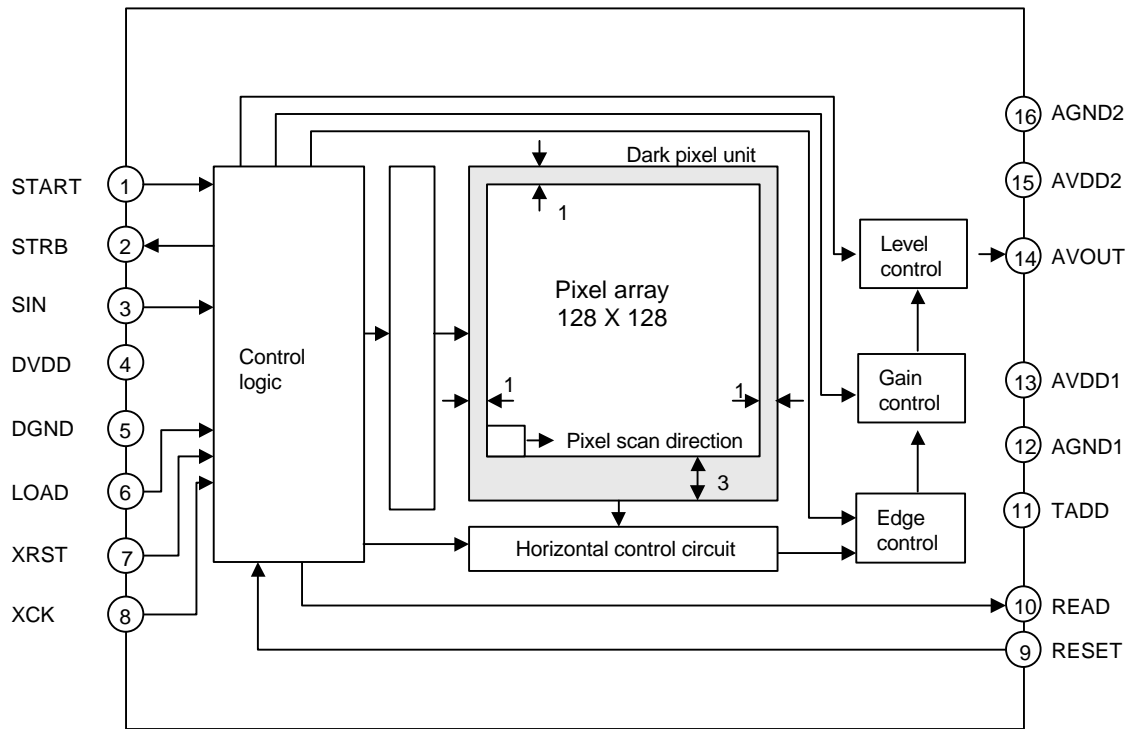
START 1
STRB 2
SIN 3
DVDD 4
DGND 5
LOAD 6
XRST 7
XCK 8

Control logic

Dark pixel unit
1
Pixel array
128 X 128
1
1
Pixel scan direction
3

Horizontal control circuit

Level control
Gain control
Edge control

16 AGND2
15 AVDD2
14 AVOUT
13 AVDD1
12 AGND1
11 TADD
10 READ
9 RESET